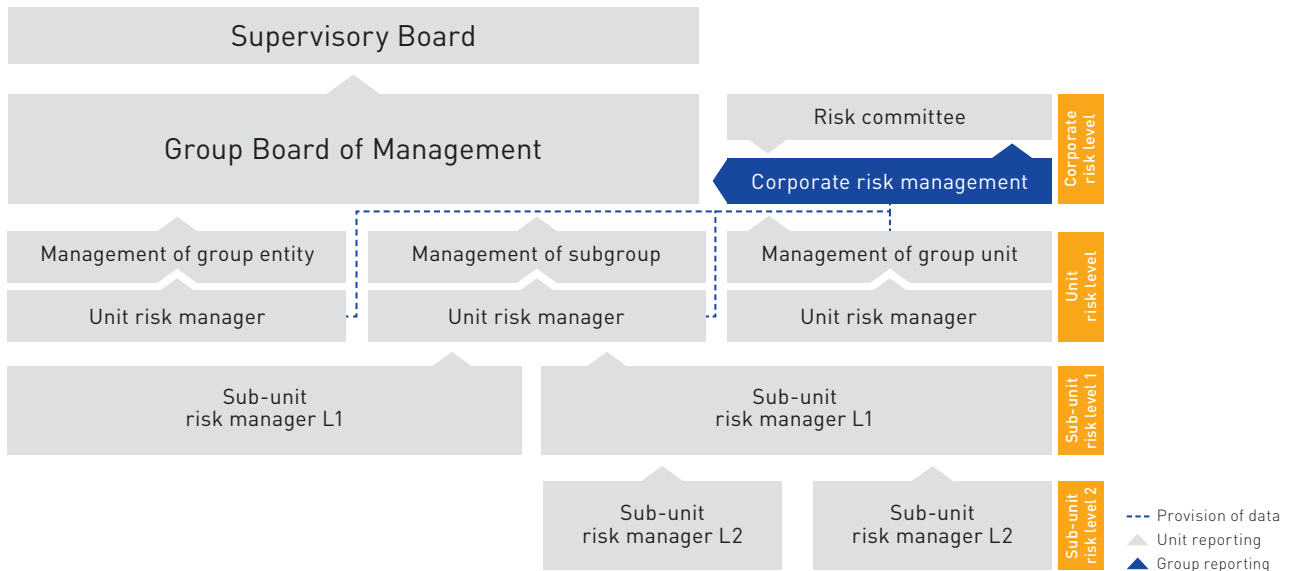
Supervisory Board

Group Board of Management

Risk committee

Corporate risk management

Corporate risk level

Management of group entity

Management of subgroup

Management of group unit

Unit risk manager

Unit risk manager

Unit risk manager

Unit risk level

Sub-unit risk manager L1

Sub-unit risk manager L1

Sub-unit risk level 1

Sub-unit risk manager L2

Sub-unit risk manager L2

Sub-unit risk level 2

Provision of data
Unit reporting
Group reporting